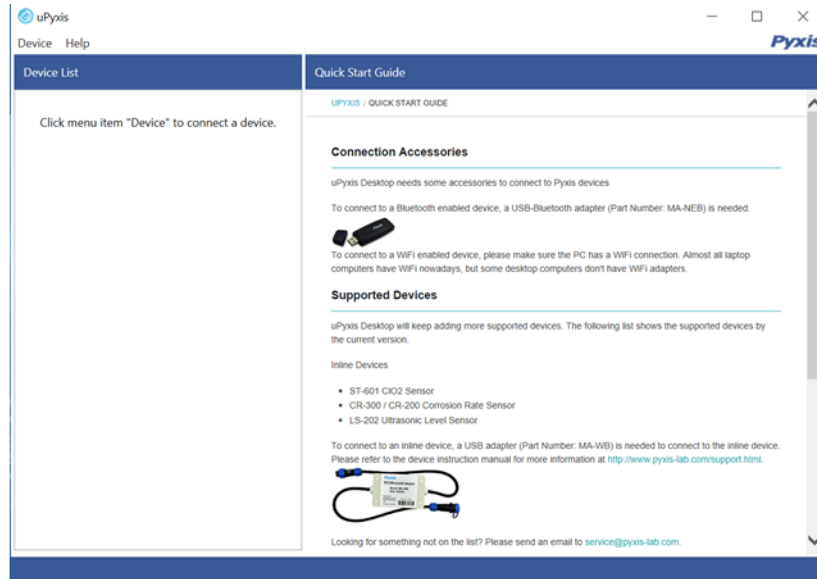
uPyxis

Device Help

Pyxis

Device List

Click menu item "Device" to connect a device.

Quick Start Guide

UPYXIS / QUICK START GUIDE

Connection Accessories

uPyxis Desktop needs some accessories to connect to Pyxis devices

To connect to a Bluetooth enabled device, a USB-Bluetooth adapter (Part Number: MA-NEB) is needed.

To connect to a WiFi enabled device, please make sure the PC has a WiFi connection. Almost all laptop computers have WiFi nowadays, but some desktop computers don't have WiFi adapters.

Supported Devices

uPyxis Desktop will keep adding more supported devices. The following list shows the supported devices by the current version.

Inline Devices

- ST-601 ClO2 Sensor
- CR-300 / CR-200 Corrosion Rate Sensor
- LS-202 Ultrasonic Level Sensor

To connect to an inline device, a USB adapter (Part Number: MA-WB) is needed to connect to the inline device. Please refer to the device instruction manual for more information at http://www.pyxis-lab.com/support.html.

Looking for something not on the list? Please send an email to service@pyxis-lab.com.